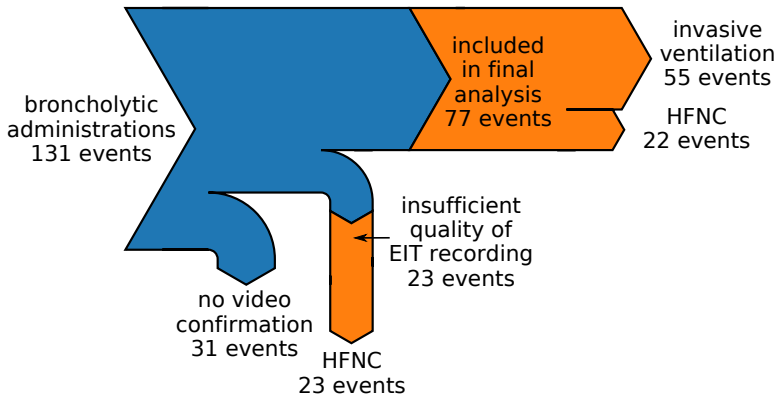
broncholytic administrations 131 events

included in final analysis 77 events

invasive ventilation 55 events

HFNC 22 events

insufficient quality of EIT recording 23 events

no video confirmation 31 events

HFNC 23 events